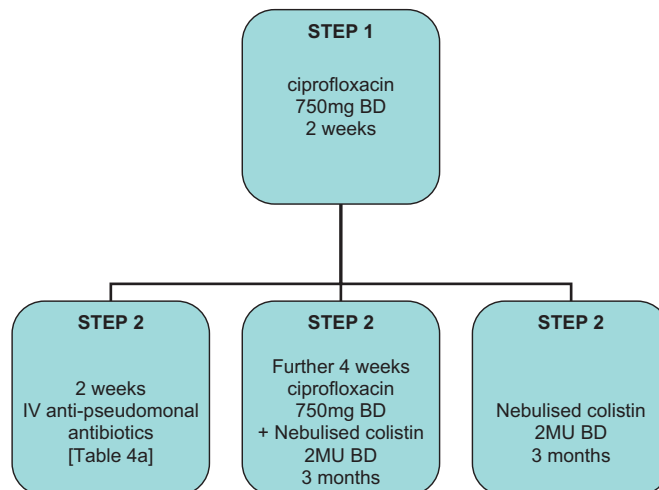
STEP 1

ciprofloxacin
750mg BD
2 weeks

STEP 2

2 weeks
IV anti-pseudomonal antibiotics
[Table 4a]

STEP 2

Further 4 weeks
ciprofloxacin
750mg BD
+ Nebulised colistin
2MU BD
3 months

STEP 2

Nebulised colistin
2MU BD
3 months